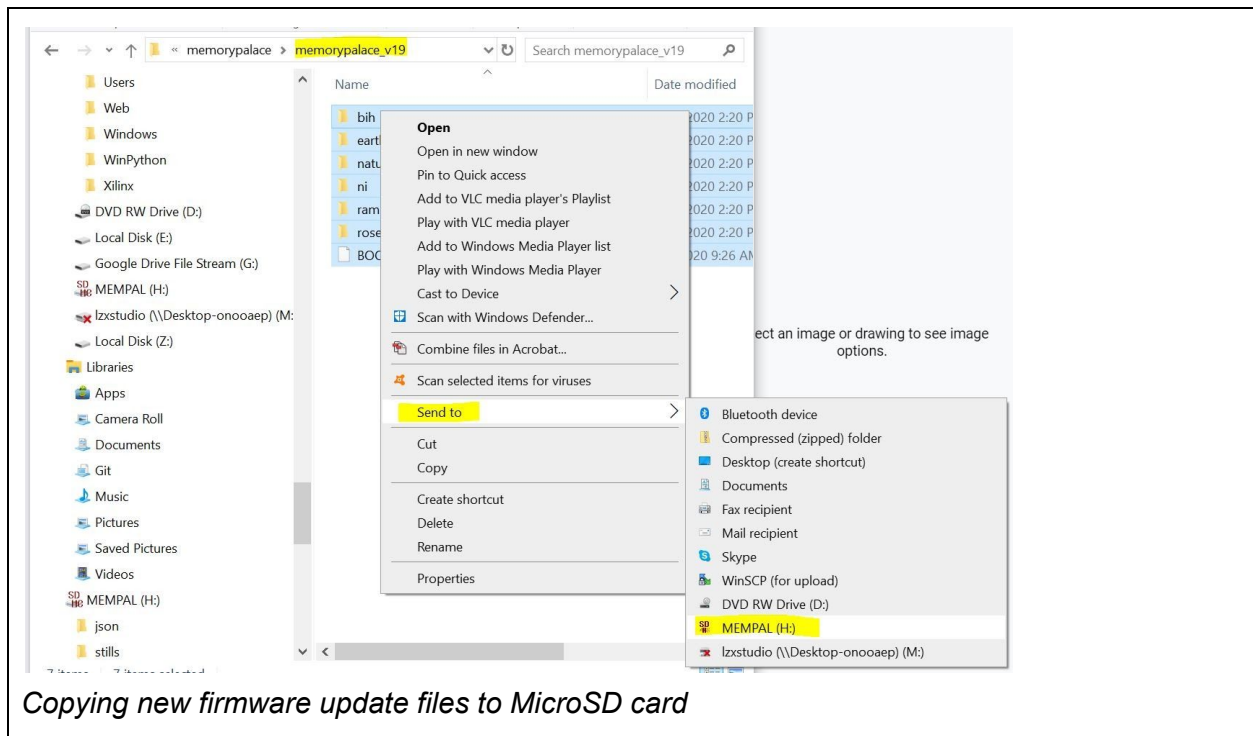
« memorypalace > memorypalace_v19
Search memorypalace_v19

Users
Web
Windows
WinPython
Xilinx
DVD RW Drive (D:)
Local Disk (E:)
Google Drive File Stream (G:)
MEMPAL (H:)
lzxstudio (\\Desktop-onooaep) (M:
Local Disk (Z:)
Libraries
Apps
Camera Roll
Documents
Git
Music
Pictures
Saved Pictures
Videos
MEMPAL (H:)
json
stills

Name
Date modified

bih
eart
natu
ni
ram
rose
BOC

2020 2:20 P
2020 2:20 P
2020 2:20 P
2020 2:20 P
2020 2:20 P
2020 2:20 P
020 9:26 AM

Open
Open in new window
Pin to Quick access
Add to VLC media player's Playlist
Play with VLC media player
Add to Windows Media Player list
Play with Windows Media Player
Cast to Device
Scan with Windows Defender...
Combine files in Acrobat...
Scan selected items for viruses
Send to
Cut
Copy
Create shortcut
Delete
Rename
Properties

ect an image or drawing to see image options.

Bluetooth device
Compressed (zipped) folder
Desktop (create shortcut)
Documents
Fax recipient
Mail recipient
Skype
WinSCP (for upload)
DVD RW Drive (D:)
MEMPAL (H:)
lzxstudio (\\Desktop-onooaep) (M:)

Copying new firmware update files to MicroSD card